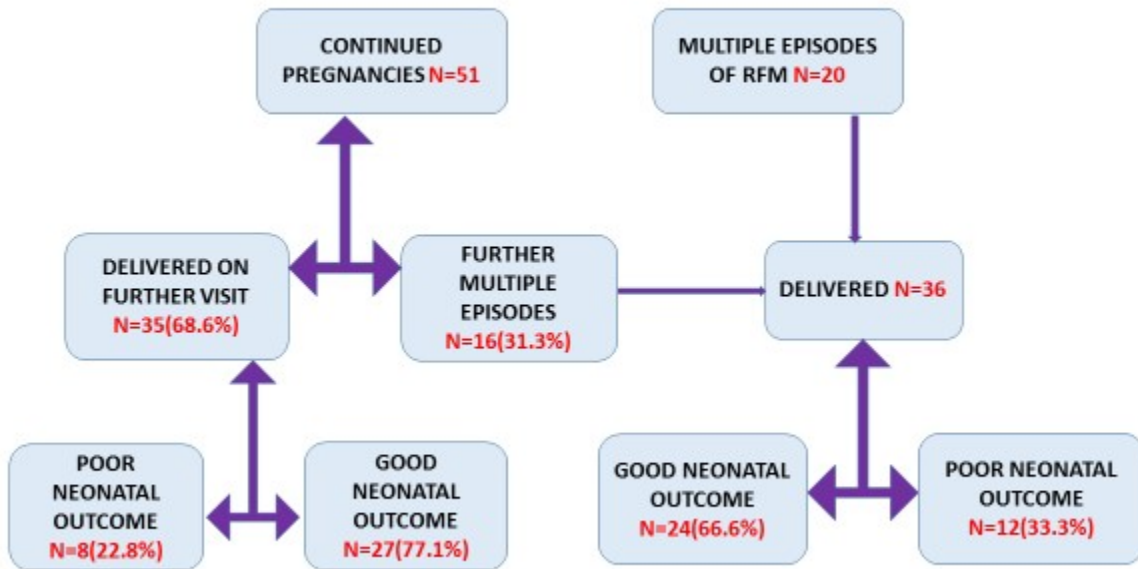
CONTINUED PREGNANCIES N=51

MULTIPLE EPISODES OF RFM N=20

DELIVERED ON FURTHER VISIT N=35(68.6%)

FURTHER MULTIPLE EPISODES N=16(31.3%)

DELIVERED N=36

POOR NEONATAL OUTCOME N=8(22.8%)

GOOD NEONATAL OUTCOME N=27(77.1%)

GOOD NEONATAL OUTCOME N=24(66.6%)

POOR NEONATAL OUTCOME N=12(33.3%)